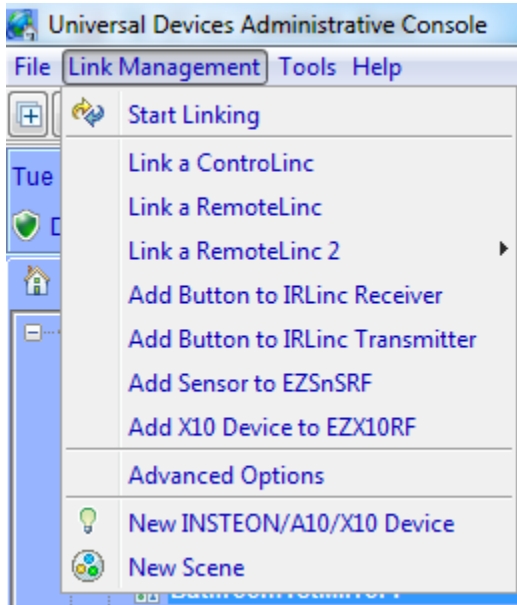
Universal Devices Administrative Console

File Link Management Tools Help

Tue

D

Start Linking

Link a ControLinc

Link a RemoteLinc

Link a RemoteLinc 2

Add Button to IRLinc Receiver

Add Button to IRLinc Transmitter

Add Sensor to EZSnSRF

Add X10 Device to EZX10RF

Advanced Options

New INSTEON/A10/X10 Device

New Scene

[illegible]